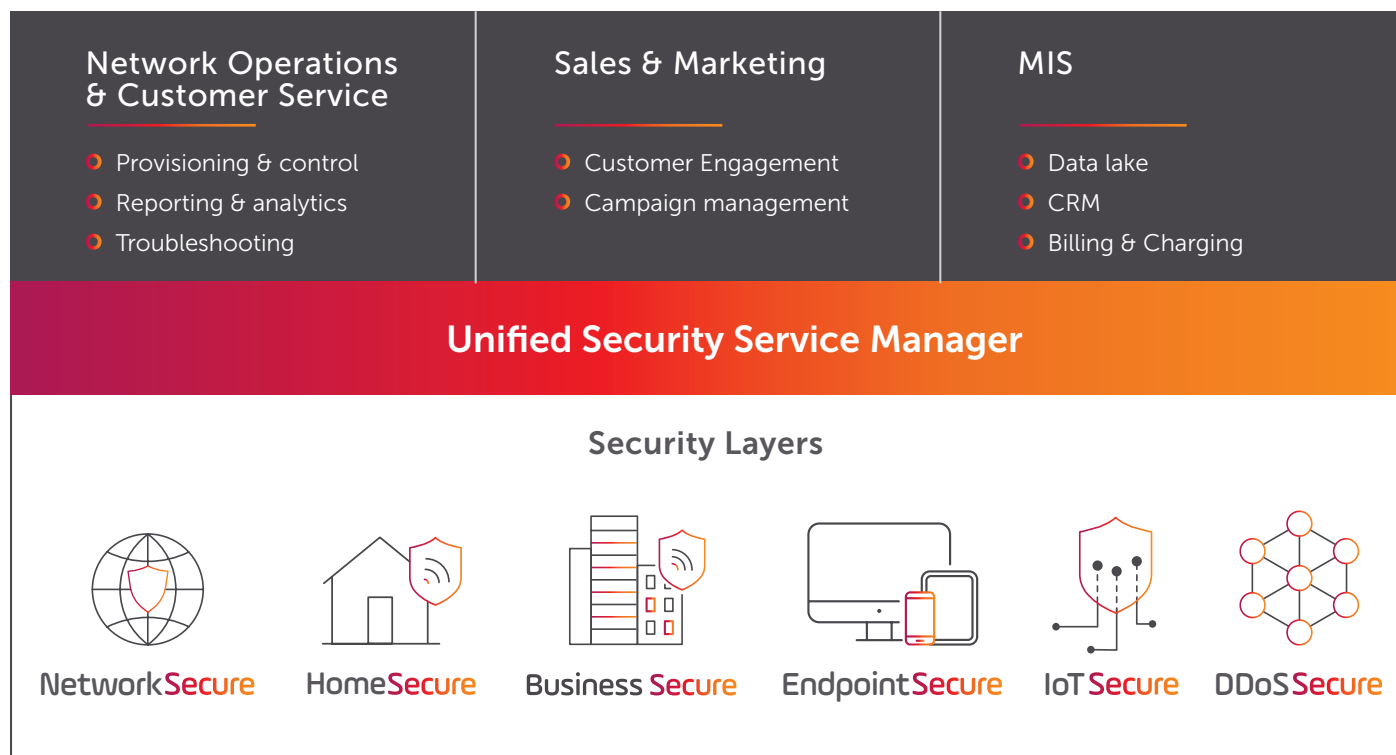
Network Operations & Customer Service

Provisioning & control
Reporting & analytics
Troubleshooting

Sales & Marketing

Customer Engagement
Campaign management

MIS

Data lake
CRM
Billing & Charging

Unified Security Service Manager

Security Layers

NetworkSecure
HomeSecure
Business Secure
EndpointSecure
IoT Secure
DDoS Secure